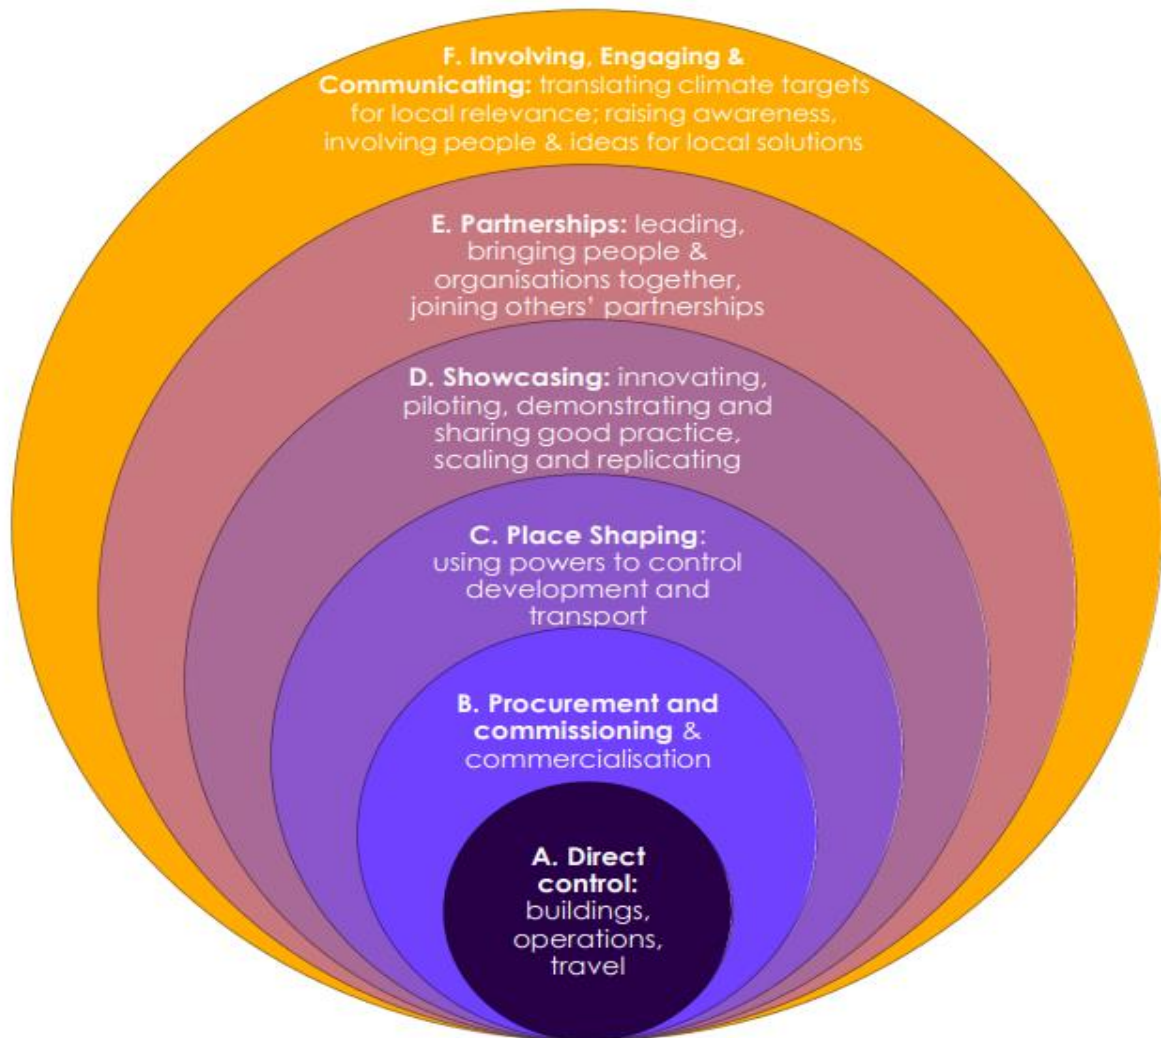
F. Involving, Engaging & Communicating: translating climate targets for local relevance; raising awareness, involving people & ideas for local solutions

E. Partnerships: leading, bringing people & organisations together, joining others' partnerships

D. Showcasing: innovating, piloting, demonstrating and sharing good practice, scaling and replicating

C. Place Shaping: using powers to control development and transport

B. Procurement and commissioning & commercialisation

A. Direct control: buildings, operations, travel